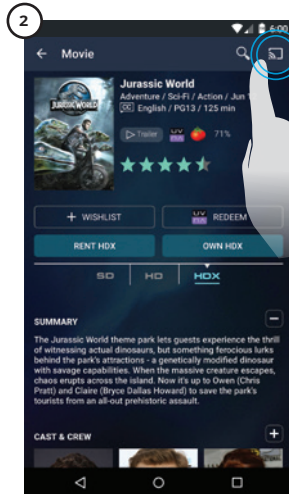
2

6:00

Movie

JURASSIC WORLD

Jurassic World
Adventure / Sci-Fi / Action / Jun 1
CC English / PG13 / 125 min

Trailer UV 71%

+ WISHLIST
UV REDEEM

RENT HDX
OWN HDX

SD HD HDX

SUMMARY

The Jurassic World theme park lets guests experience the thrill of witnessing actual dinosaurs, but something ferocious lurks behind the park's attractions - a genetically modified dinosaur with savage capabilities. When the massive creature escapes, chaos erupts across the island. Now it's up to Owen (Chris Pratt) and Claire (Bryce Dallas Howard) to save the park's tourists from an all-out prehistoric assault.

CAST & CREW